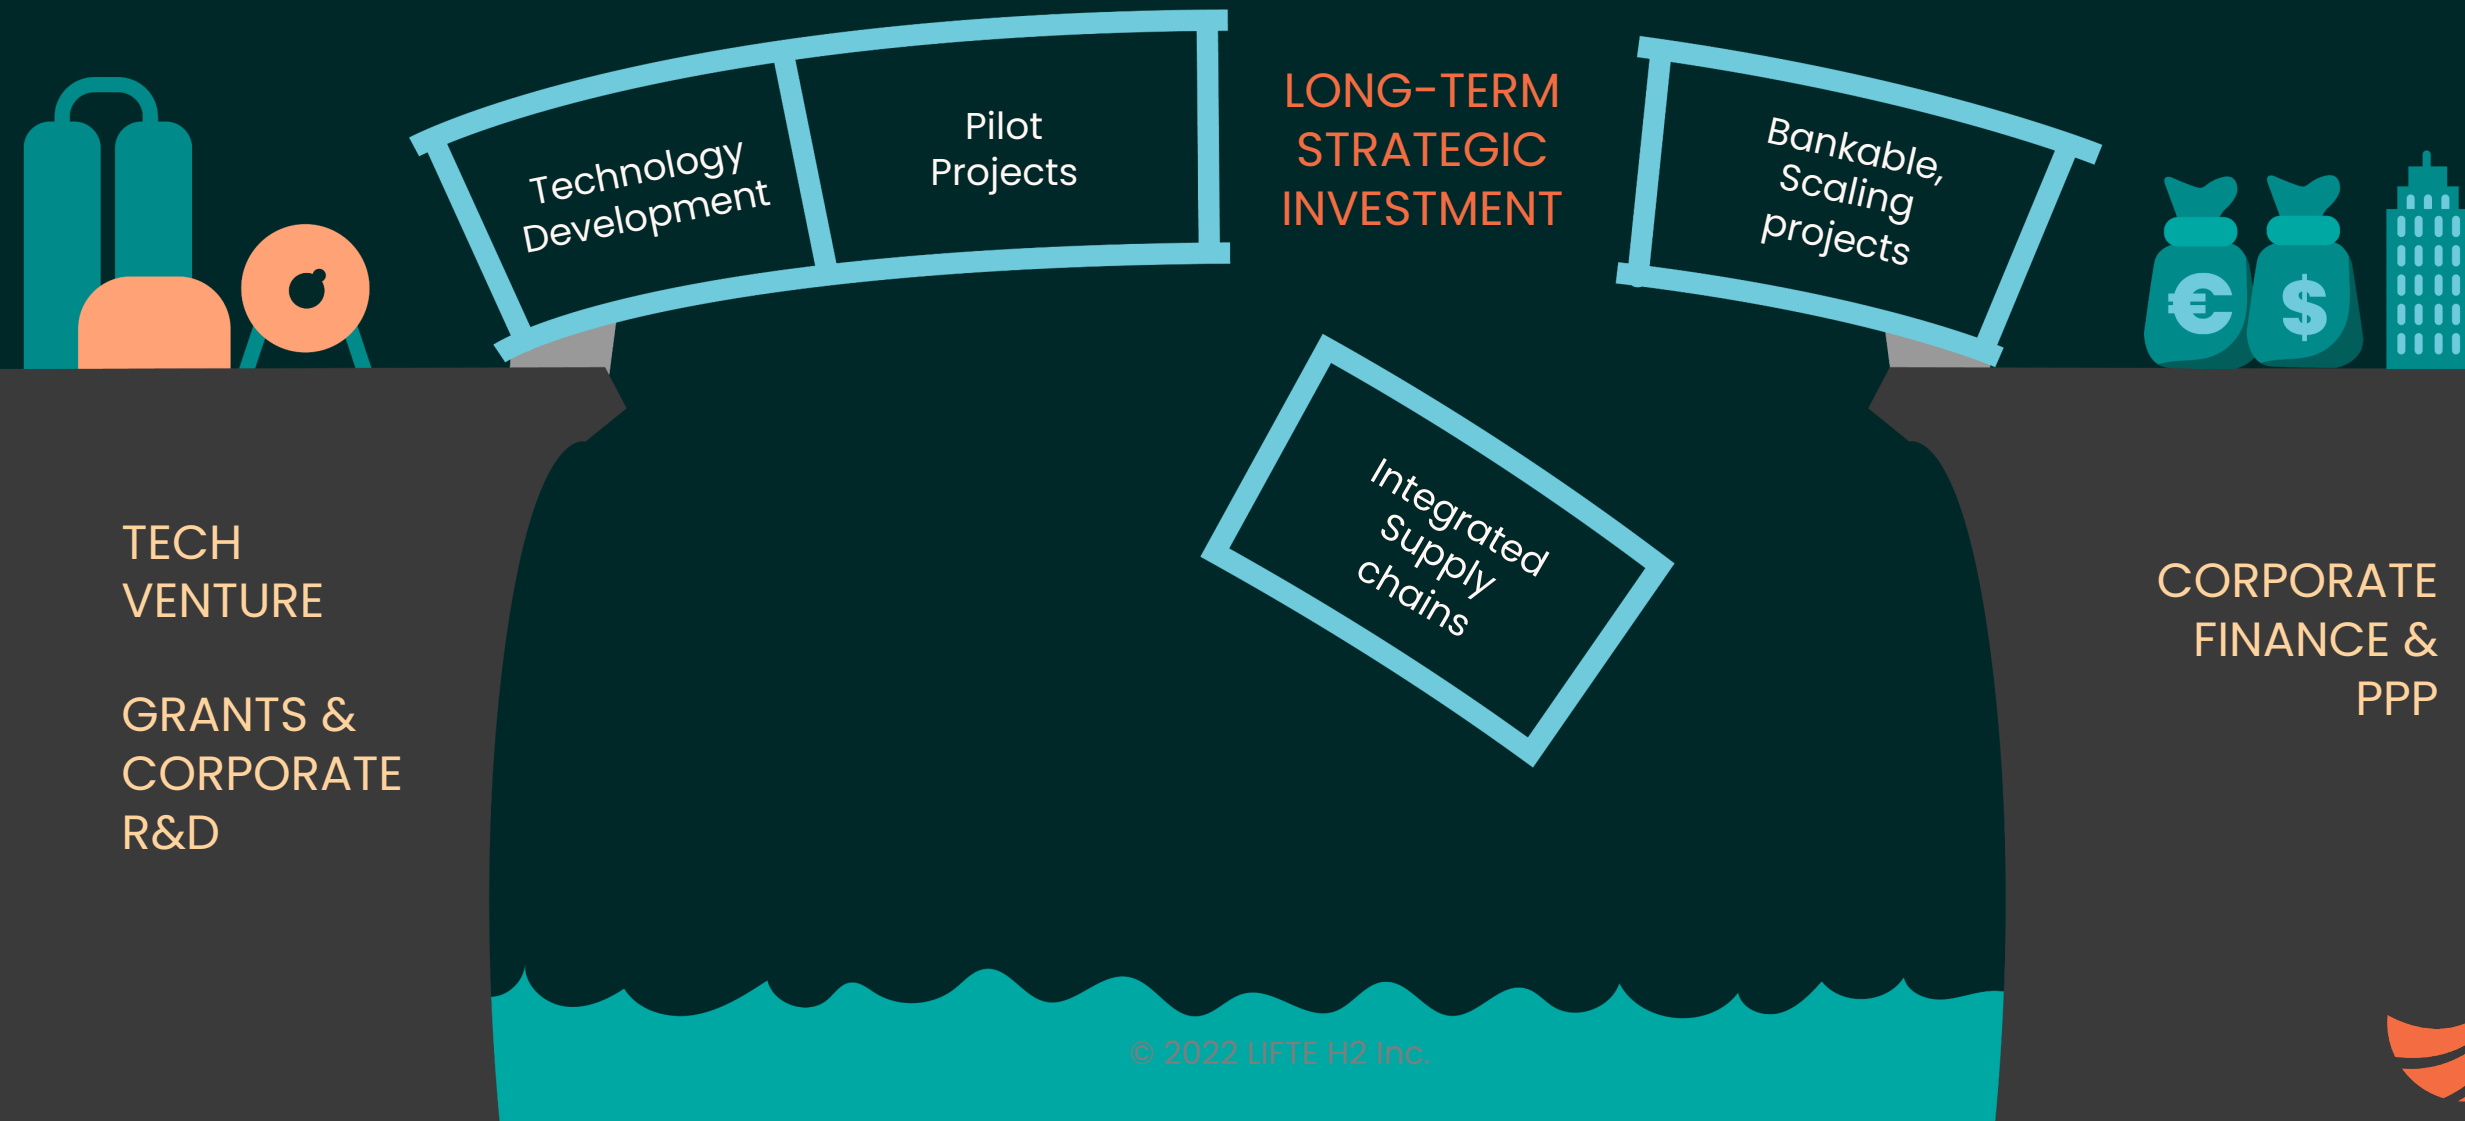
Technology Development

Pilot Projects

LONG-TERM STRATEGIC INVESTMENT

Bankable, Scaling projects

Integrated Supply chains

TECH VENTURE

GRANTS & CORPORATE R&D

CORPORATE FINANCE & PPP

€ $

© 2022 LIFTE H2 Inc.